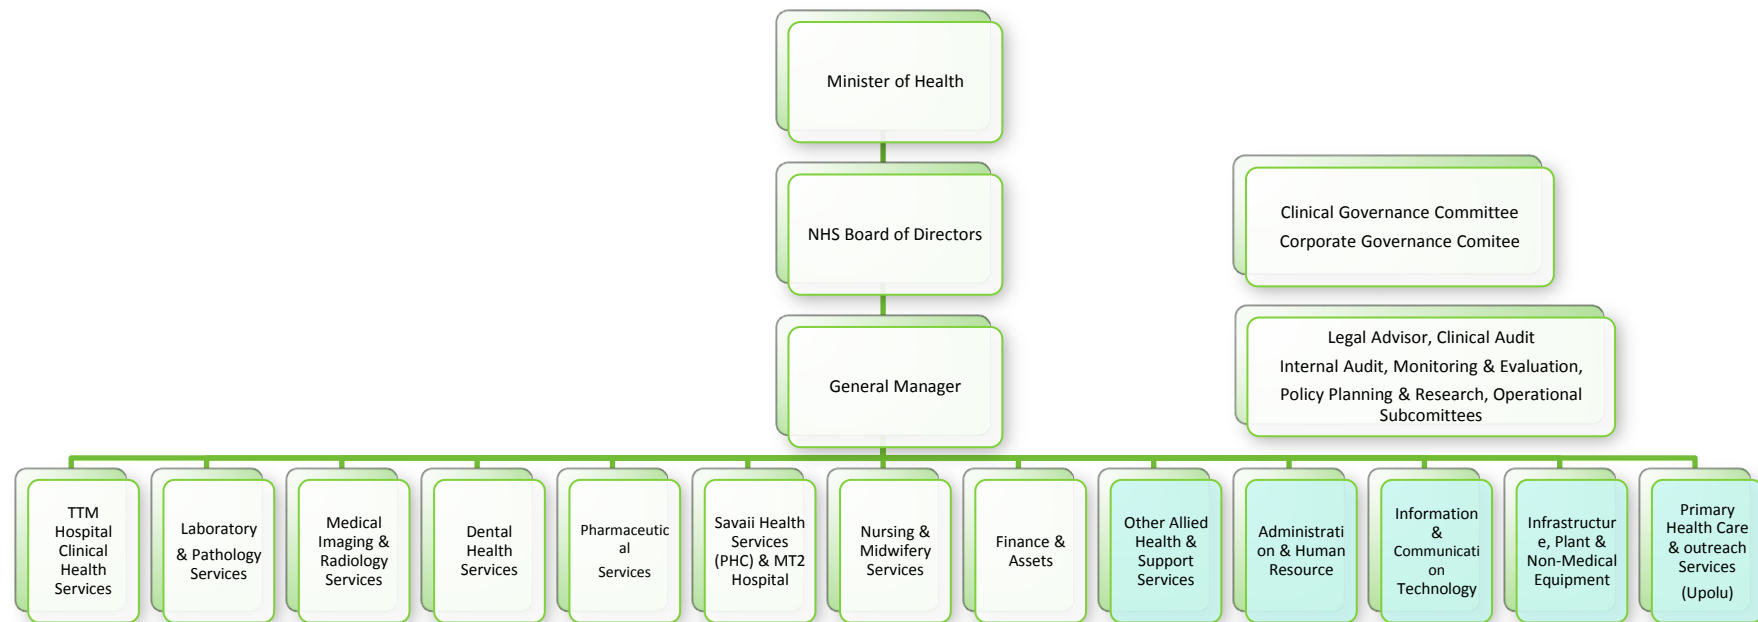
Minister of Health

NHS Board of Directors

General Manager

Clinical Governance Committee
Corporate Governance Comitee

Legal Advisor, Clinical Audit
Internal Audit, Monitoring & Evaluation,
Policy Planning & Research, Operational Subcomittees

TTM Hospital Clinical Health Services

Laboratory & Pathology Services

Medical Imaging & Radiology Services

Dental Health Services

Pharmaceutical Services

Savaii Health Services (PHC) & MT2 Hospital

Nursing & Midwifery Services

Finance & Assets

Other Allied Health & Support Services

Administration & Human Resource

Information & Communication Technology

Infrastructure, Plant & Non-Medical Equipment

Primary Health Care & outreach Services (Upolu)